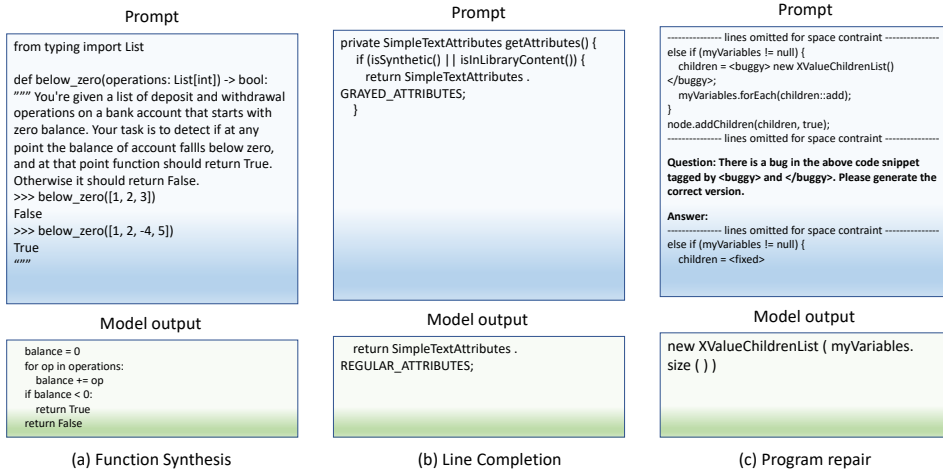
Prompt

from typing import List

def below_zero(operations: List[int]) -> bool:
""" You're given a list of deposit and withdrawal operations on a bank account that starts with zero balance. Your task is to detect if at any point the balance of account fallls below zero, and at that point function should return True. Otherwise it should return False.
>>> below_zero([1, 2, 3])
False
>>> below_zero([1, 2, -4, 5])
True
"""

Model output

balance = 0
for op in operations:
balance += op
if balance < 0:
return True
return False

(a) Function Synthesis

Prompt

private SimpleTextAttributes getAttributes() {
if (isSynthetic() || isInLibraryContent()) {
return SimpleTextAttributes .
GRAYED_ATTRIBUTES;
}

Model output

return SimpleTextAttributes .
REGULAR_ATTRIBUTES;

(b) Line Completion

Prompt

--------------- lines omitted for space contraint ---------------
else if (myVariables != null) {
children = <buggy> new XValueChildrenList()
</buggy>;
myVariables.forEach(children::add);
}
node.addChildren(children, true);
--------------- lines omitted for space contraint ---------------

Question: There is a bug in the above code snippet tagged by <buggy> and </buggy>. Please generate the correct version.

Answer:
--------------- lines omitted for space contraint ---------------
else if (myVariables != null) {
children = <fixed>

Model output

new XValueChildrenList ( myVariables.
size ( ) )

(c) Program repair